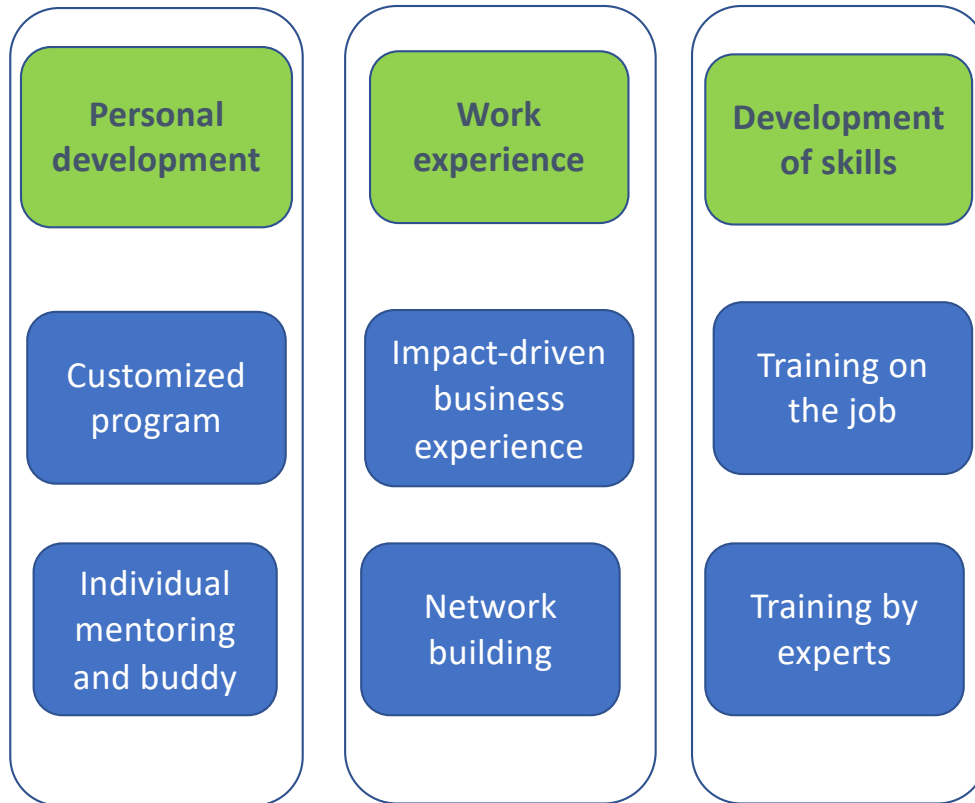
Personal development

Customized program

Individual mentoring and buddy

Work experience

Impact-driven business experience

Network building

Development of skills

Training on the job

Training by experts